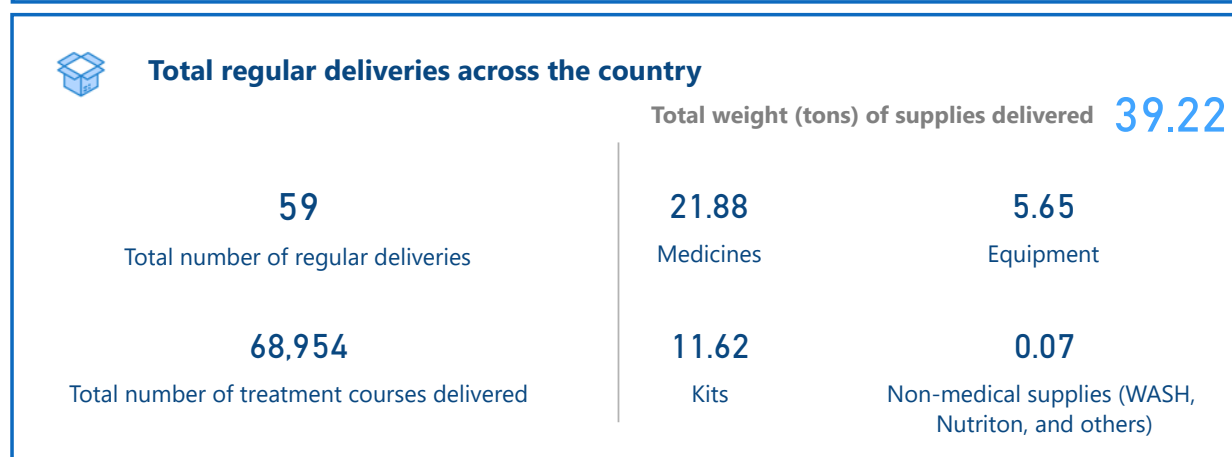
Total regular deliveries across the country

Total weight (tons) of supplies delivered 39.22

59
Total number of regular deliveries

68,954
Total number of treatment courses delivered

21.88
Medicines

5.65
Equipment

11.62
Kits

0.07
Non-medical supplies (WASH, Nutriton, and others)